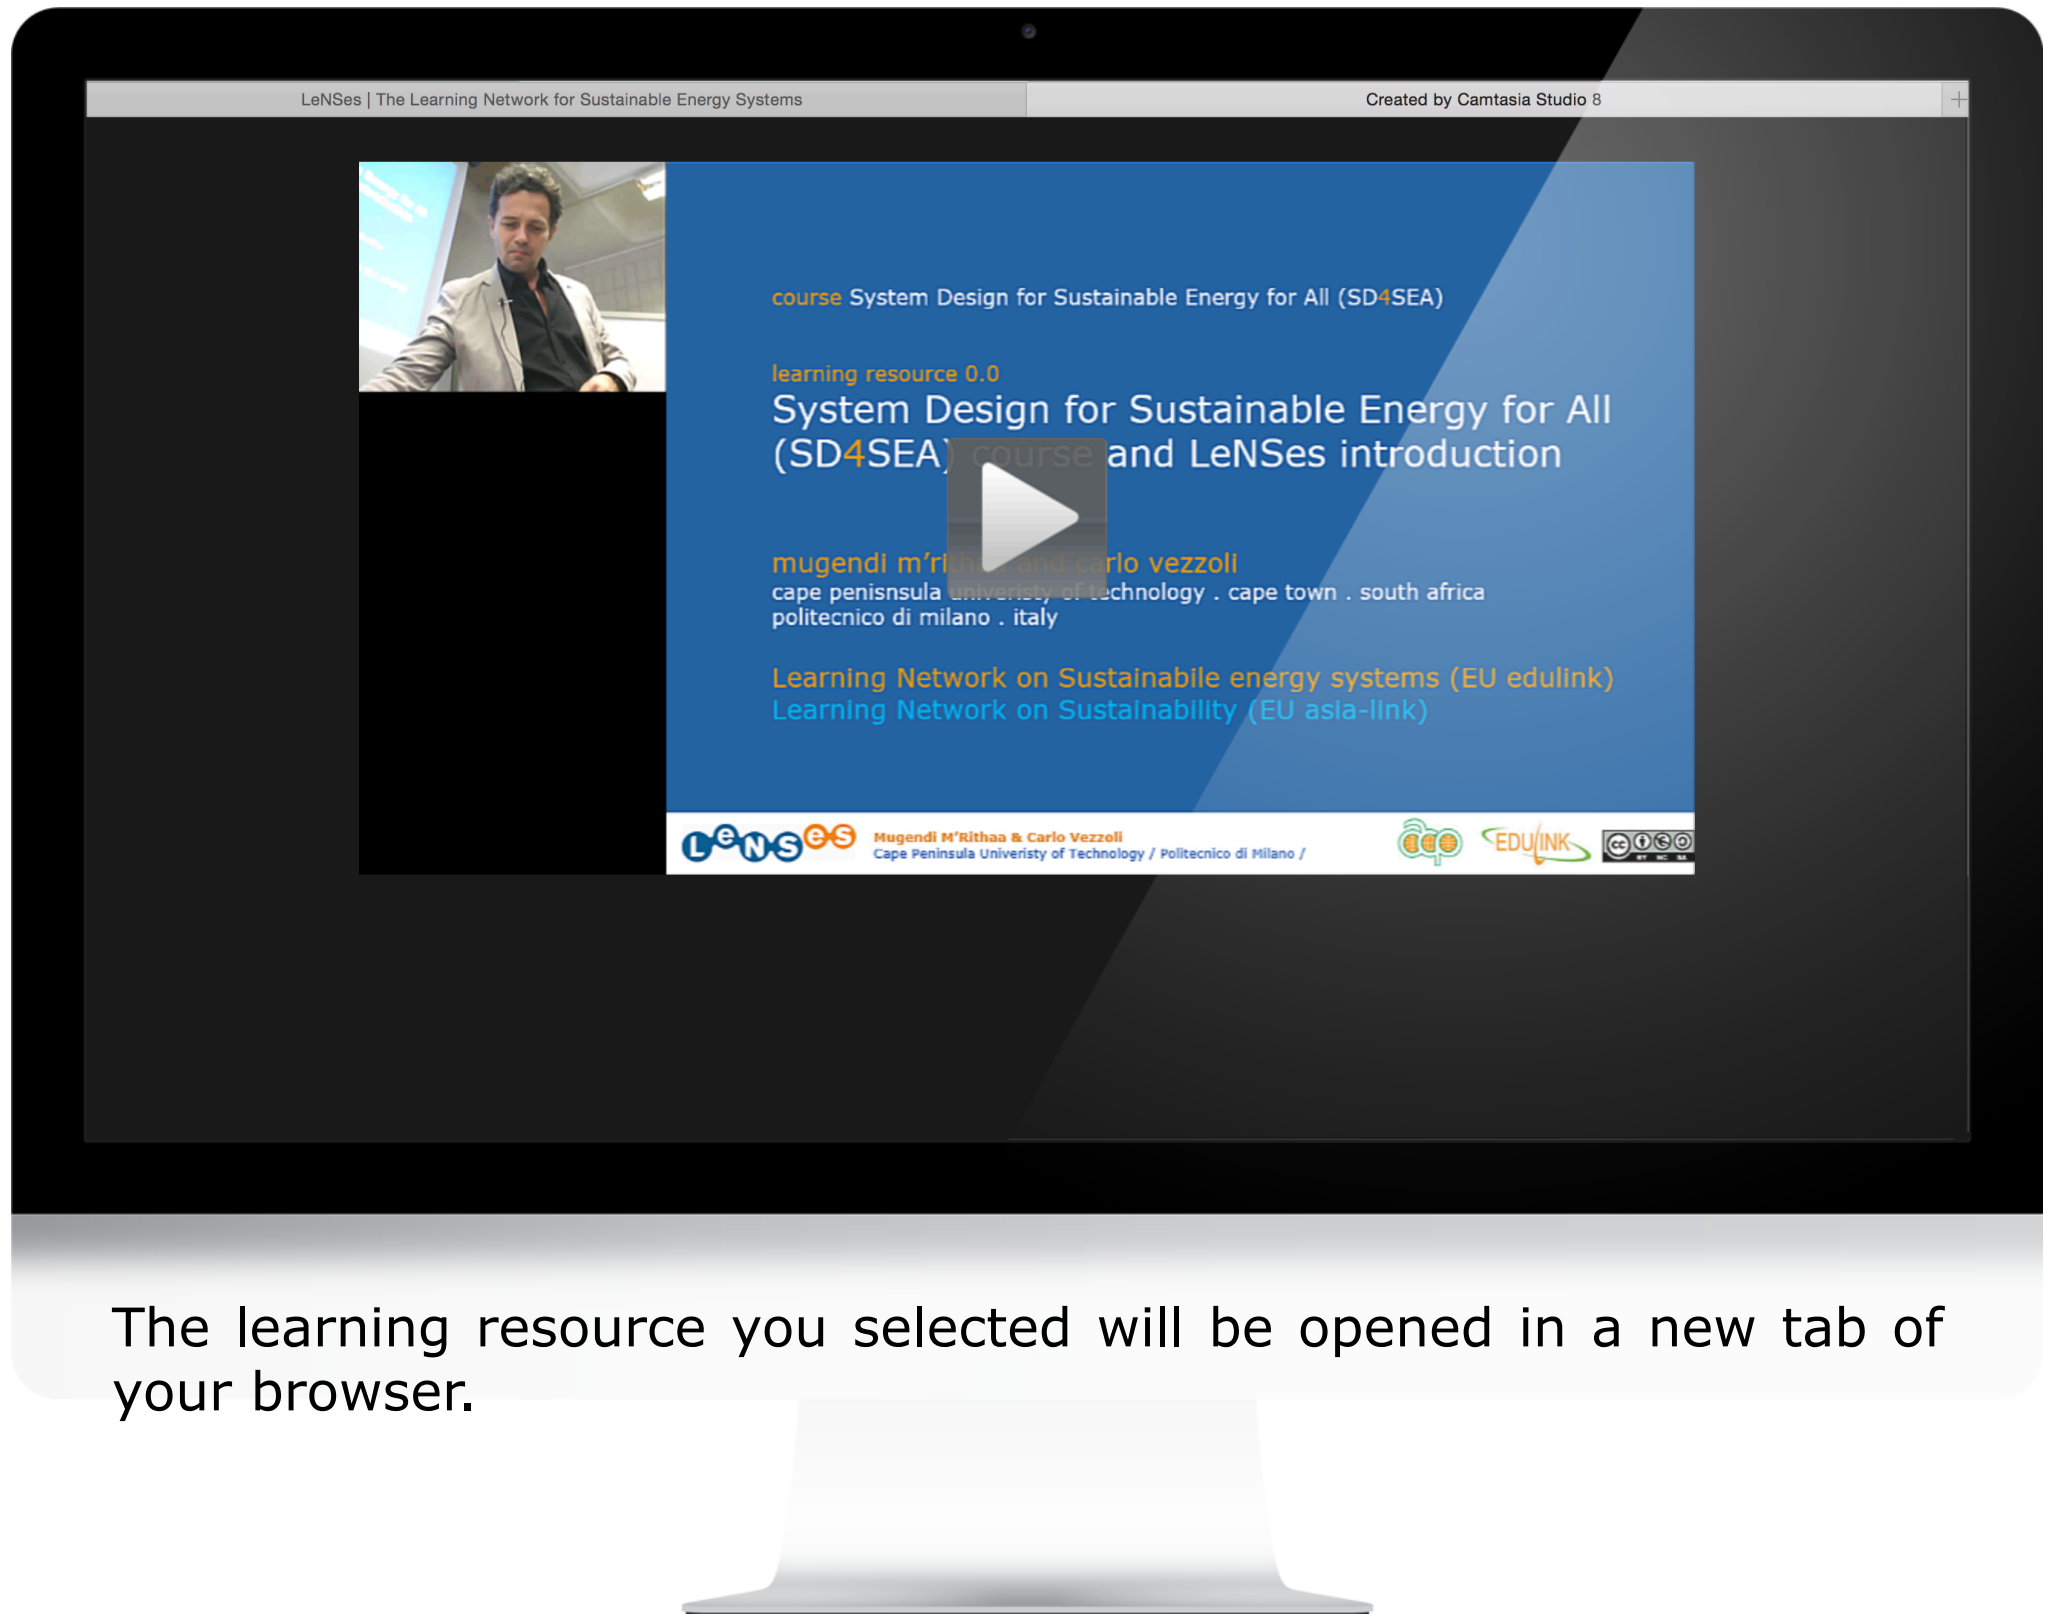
LeNSes | The Learning Network for Sustainable Energy Systems

Created by Camtasia Studio 8

course System Design for Sustainable Energy for All (SD4SEA)

learning resource 0.0
System Design for Sustainable Energy for All (SD4SEA) course and LeNSes introduction

mugendi m'rithaa and carlo vezzoli
cape penisnsula univeristy of technology . cape town . south africa
politecnico di milano . italy

Learning Network on Sustainabile energy systems (EU edulink)
Learning Network on Sustainability (EU asia-link)

LeNSeS Mugendi M'Rithaa & Carlo Vezzoli
Cape Peninsula Univeristy of Technology / Politecnico di Milano /

EDULINK

The learning resource you selected will be opened in a new tab of your browser.